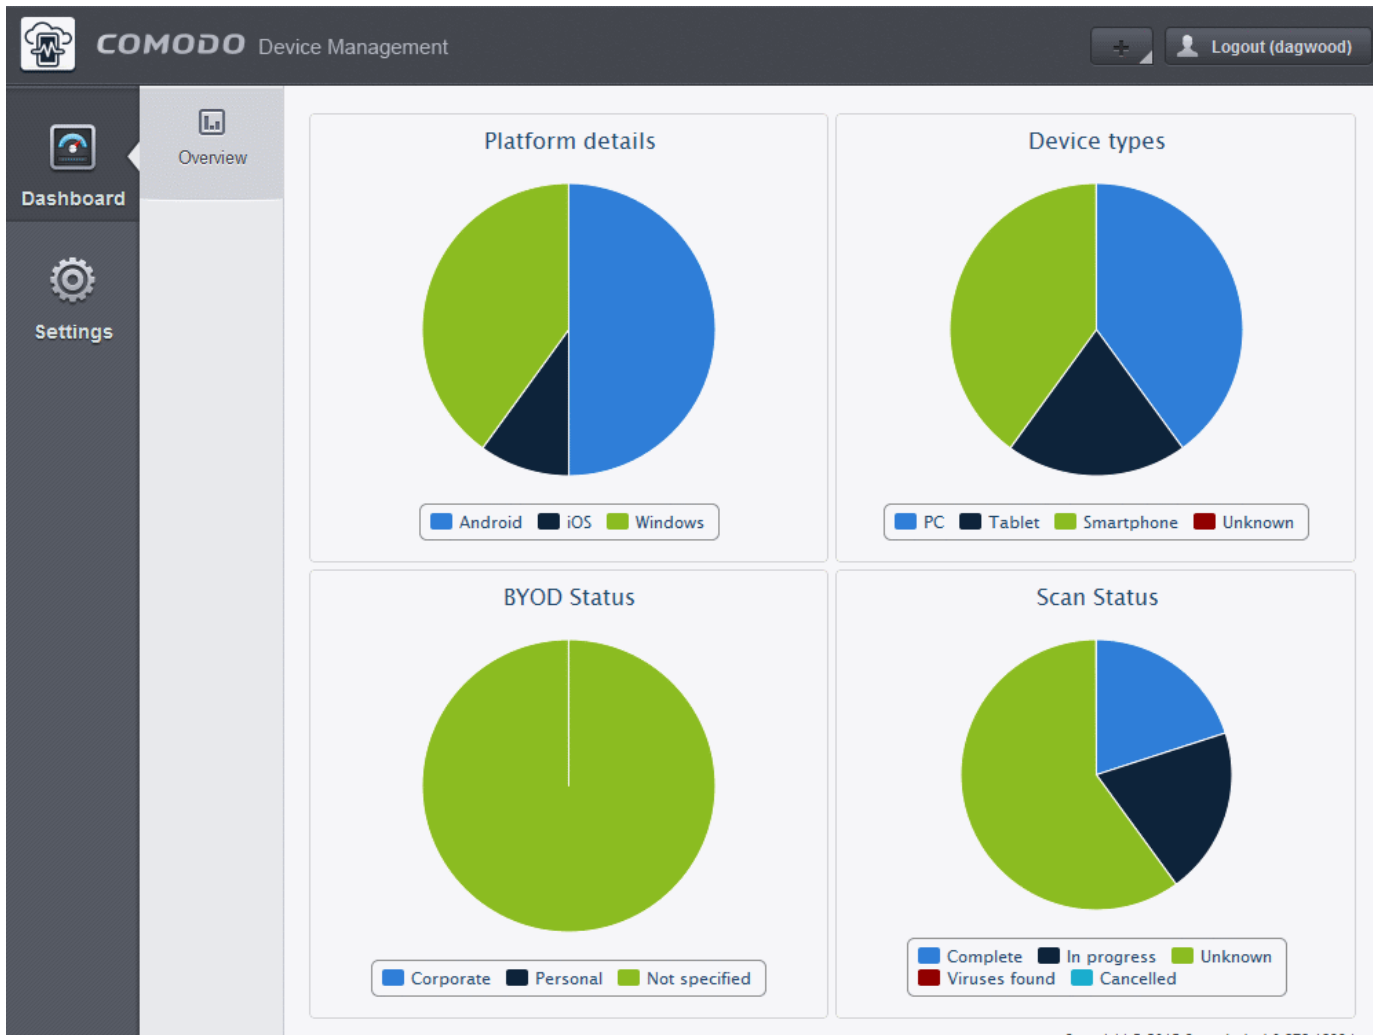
COMODO Device Management

Logout (dagwood)

Dashboard

Settings

Overview

Platform details

Android iOS Windows

Device types

PC Tablet Smartphone Unknown

BYOD Status

Corporate Personal Not specified

Scan Status

Complete In progress Unknown Viruses found Cancelled

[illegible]